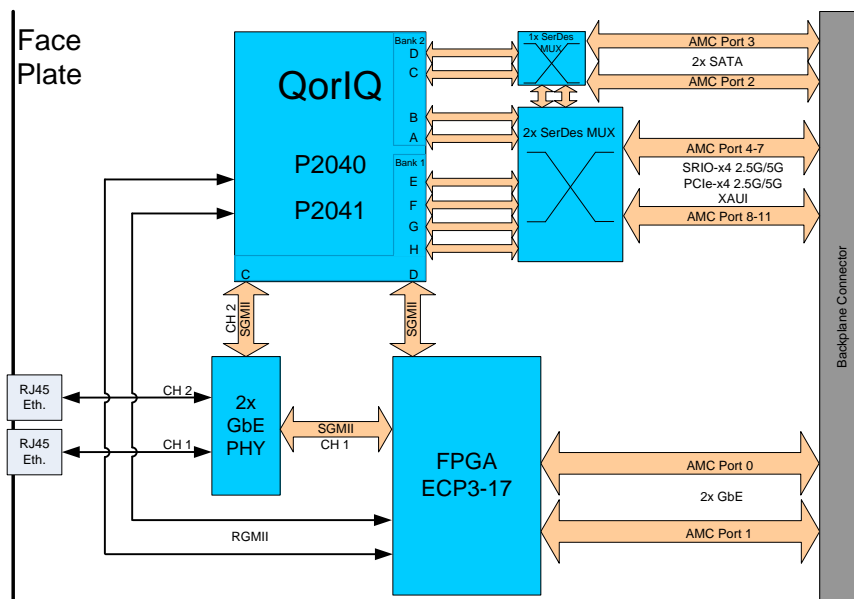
Face Plate

QorIQ

P2040

P2041

Bank 2
D
C
B
A

Bank 1
E
F
G
H

C
D

1x SerDes MUX

2x SerDes MUX

AMC Port 3
2x SATA
AMC Port 2

AMC Port 4-7
SRIO-x4 2.5G/5G
PCIe-x4 2.5G/5G
XAUI
AMC Port 8-11

Backplane Connector

CH 2 SGMII

SGMII

RJ45 Eth.

RJ45 Eth.

CH 2

CH 1

2x GbE PHY

SGMII CH 1

FPGA ECP3-17

AMC Port 0
2x GbE
AMC Port 1

RGMII